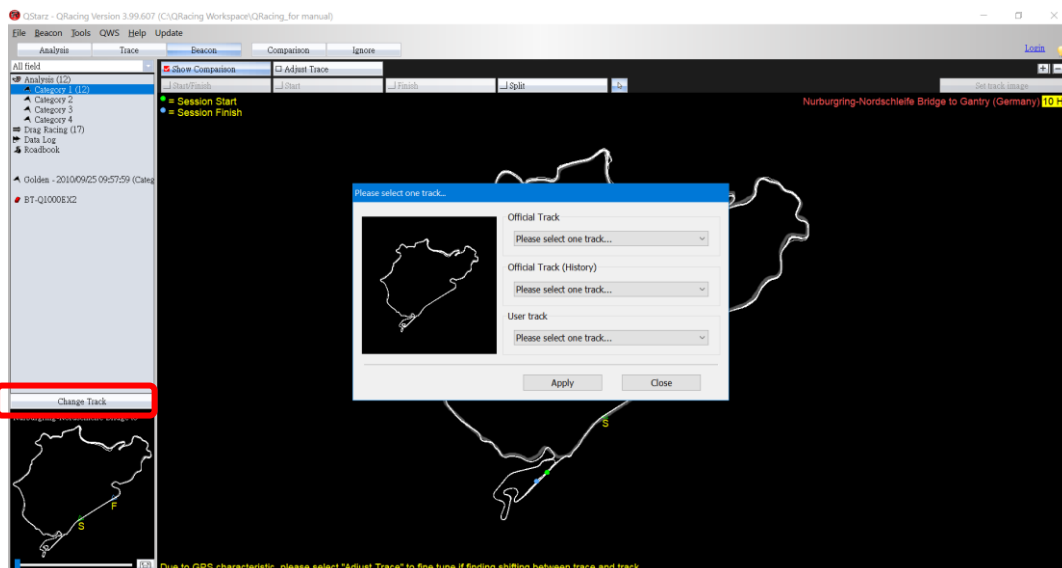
QStarz - QRacing Version 3.99.607 (C:\QRacing Workspace\QRacing_for manual)

File Beacon Tools QWS Help Update

Analysis Trace Beacon Comparison Ignore

Login

All field

Show Comparison Adjust Trace

Start/Finish Start Finish Split

Set track image

= Session Start
= Session Finish

Nurburgring-Nordschleife Bridge to Gantry (Germany) 10 H

Analysis (12)
Category 1 (12)
Category 2
Category 3
Category 4
Drag Racing (17)
Data Log
Roadbook

Golden - 2010/09/25 09:57:59 (Categ

BT-Q1000EX2

Change Track

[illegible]

S
F

Please select one track...

Official Track
Please select one track...

Official Track (History)
Please select one track...

User track
Please select one track...

Apply Close

S

Due to GPS characteristic, please select "Adjust Trace" to fine tune if finding shifting between trace and track